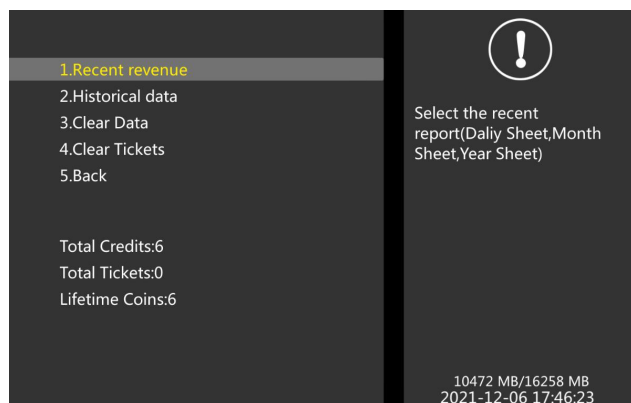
1.Recent revenue
2.Historical data
3.Clear Data
4.Clear Tickets
5.Back

Total Credits:6
Total Tickets:0
Lifetime Coins:6

!

Select the recent report(Daliy Sheet,Month Sheet,Year Sheet)

10472 MB/16258 MB
2021-12-06 17:46:23